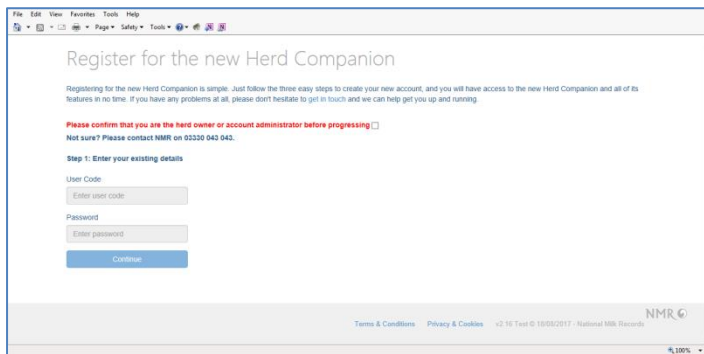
File Edit View Favorites Tools Help

Page ▾ Safety ▾ Tools ▾

Register for the new Herd Companion

Registering for the new Herd Companion is simple. Just follow the three easy steps to create your new account, and you will have access to the new Herd Companion and all of its features in no time. If you have any problems at all, please don't hesitate to get in touch and we can help get you up and running.

Please confirm that you are the herd owner or account administrator before progressing
Not sure? Please contact NMR on 03330 043 043.

Step 1: Enter your existing details

User Code

Enter user code

Password

Enter password

Continue

NMR

Terms & Conditions Privacy & Cookies v2.10 Test © 10/08/2017 - National Milk Records

100%